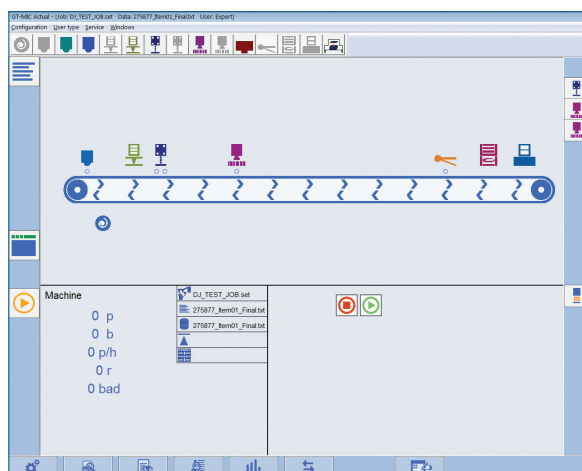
GT-MIC Actual - [Job: DJ_TEST_JOB.set Data: 275877_Item01_Final.txt User: Expert]
Configuration User type Service Windows

Machine
0 p
0 b
0 p/h
0 r
0 bad

DJ_TEST_JOB.set
275877_Item01_Final.txt
275877_Item01_Final.txt